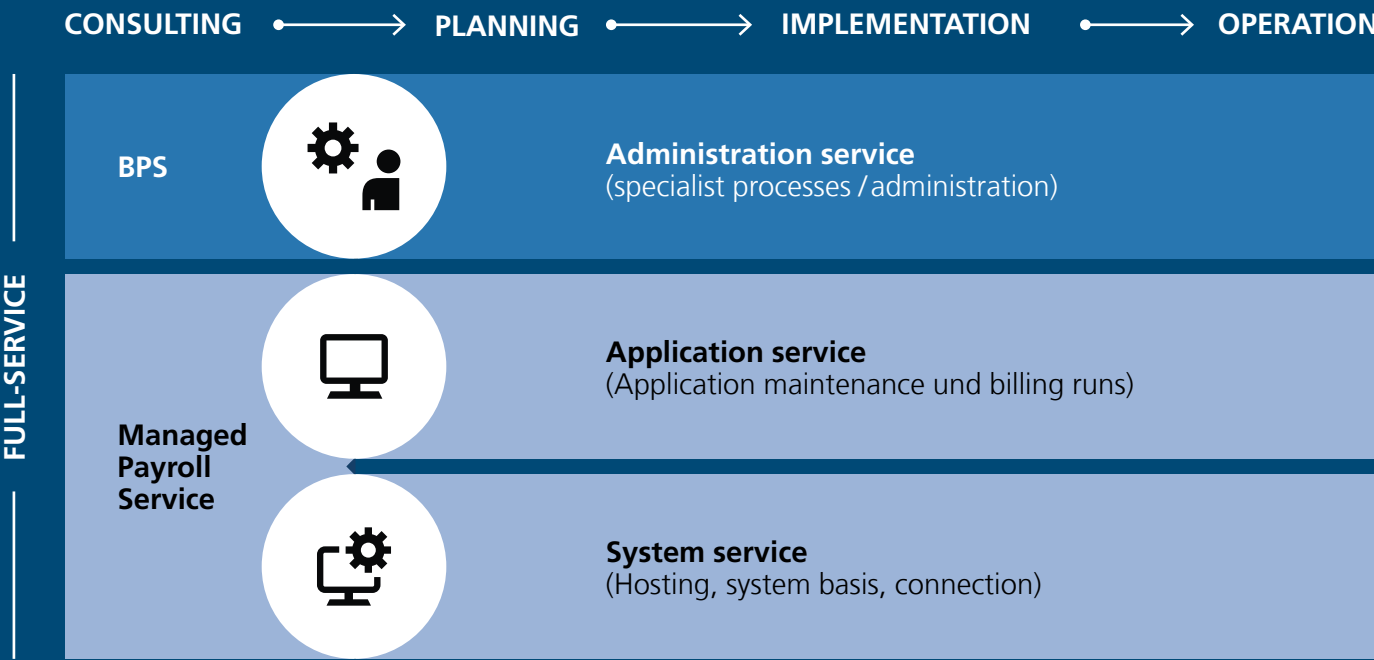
CONSULTING PLANNING IMPLEMENTATION OPERATION

FULL-SERVICE

BPS

Administration service
(specialist processes / administration)

Managed Payroll Service

Application service
(Application maintenance und billing runs)

System service
(Hosting, system basis, connection)